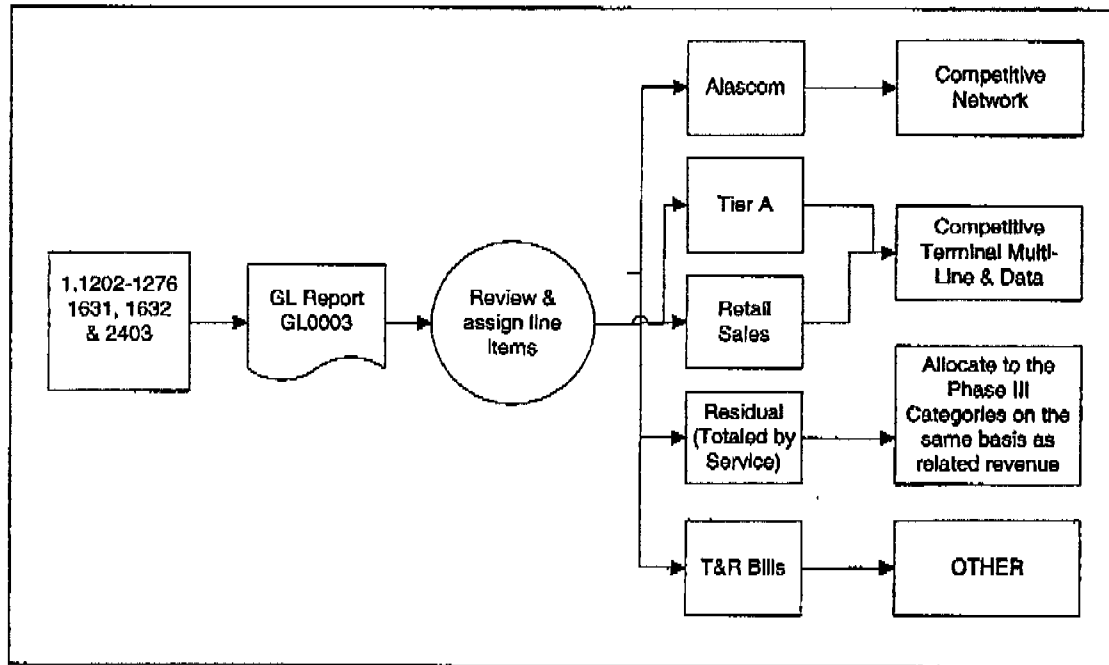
1.1202-1276 1631, 1632 & 2403

GL Report GL0003

Review & assign line items

Alascom

Competitive Network

Tier A

Competitive Terminal Multi-Line & Data

Retail Sales

Residual (Totaled by Service)

Allocate to the Phase III Categories on the same basis as related revenue

T&R Bills

OTHER